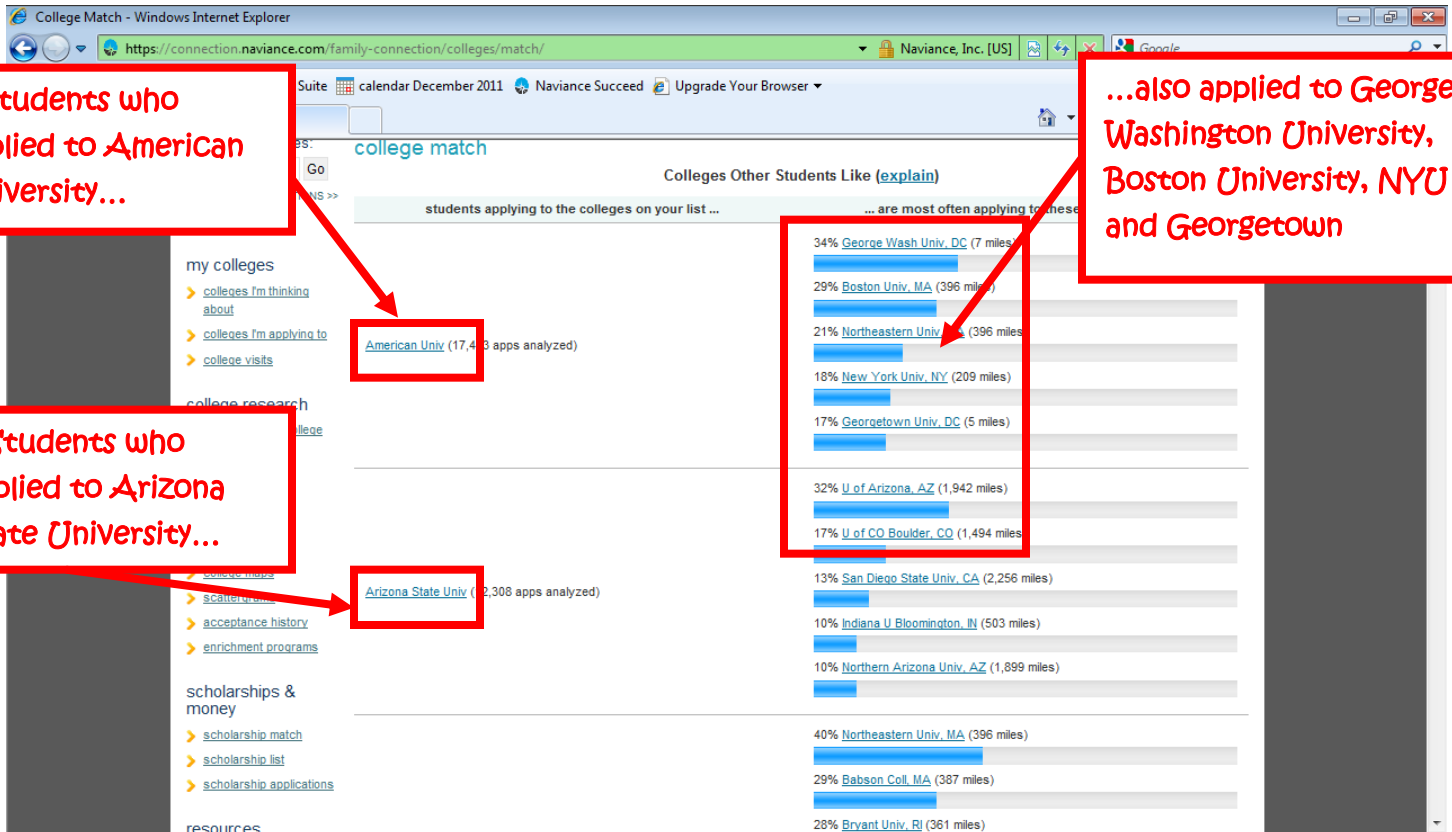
College Match - Windows Internet Explorer

https://connection.naviance.com/family-connection/colleges/match/

Naviance, Inc. [US]

Google

Suite calendar December 2011 Naviance Succeed Upgrade Your Browser

tudents who plied to American iversity...

...also applied to George Washington University, Boston University, NYU and Georgetown

es:

Go

NS >>

college match

Colleges Other Students Like (explain)

students applying to the colleges on your list ...

... are most often applying to these

my colleges

colleges I'm thinking about

colleges I'm applying to

college visits

American Univ (17,4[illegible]3 apps analyzed)

34% George Wash Univ, DC (7 miles)

29% Boston Univ, MA (396 mi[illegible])

21% Northeastern Univ, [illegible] (396 miles

18% New York Univ, NY (209 miles)

17% Georgetown Univ, DC (5 miles)

college research

ollege

tudents who plied to Arizona ate University...

32% U of Arizona, AZ (1,942 miles)

17% U of CO Boulder, CO (1,494 miles

college maps

scattergrams

Arizona State Univ ([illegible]2,308 apps analyzed)

13% San Diego State Univ, CA (2,256 miles)

acceptance history

10% Indiana U Bloomington, IN (503 miles)

enrichment programs

10% Northern Arizona Univ, AZ (1,899 miles)

scholarships & money

scholarship match

scholarship list

scholarship applications

40% Northeastern Univ, MA (396 miles)

29% Babson Coll, MA (387 miles)

resources

28% Bryant Univ, RI (361 miles)